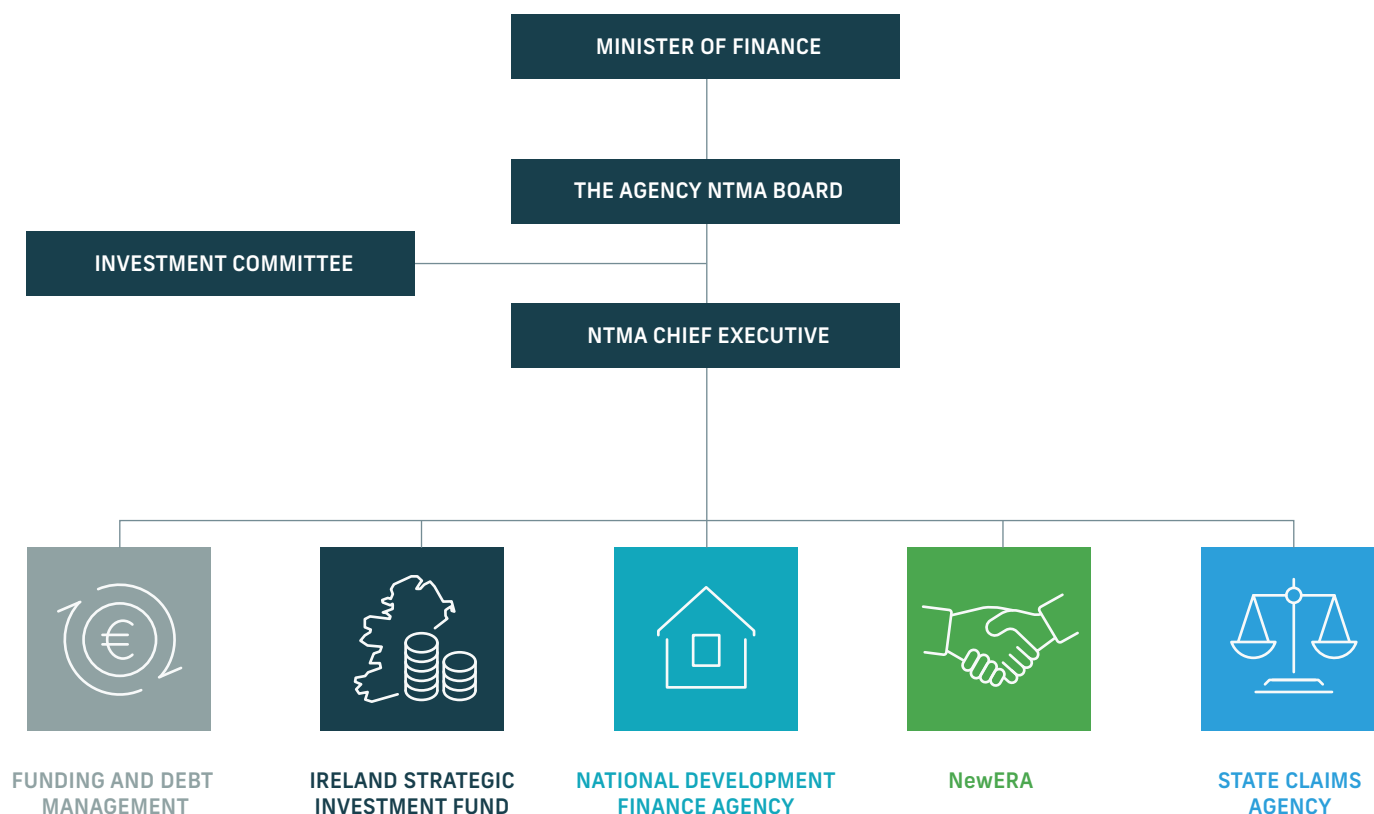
MINISTER OF FINANCE

THE AGENCY NTMA BOARD

INVESTMENT COMMITTEE

NTMA CHIEF EXECUTIVE

€

FUNDING AND DEBT MANAGEMENT

IRELAND STRATEGIC INVESTMENT FUND

NATIONAL DEVELOPMENT FINANCE AGENCY

NewERA

STATE CLAIMS AGENCY